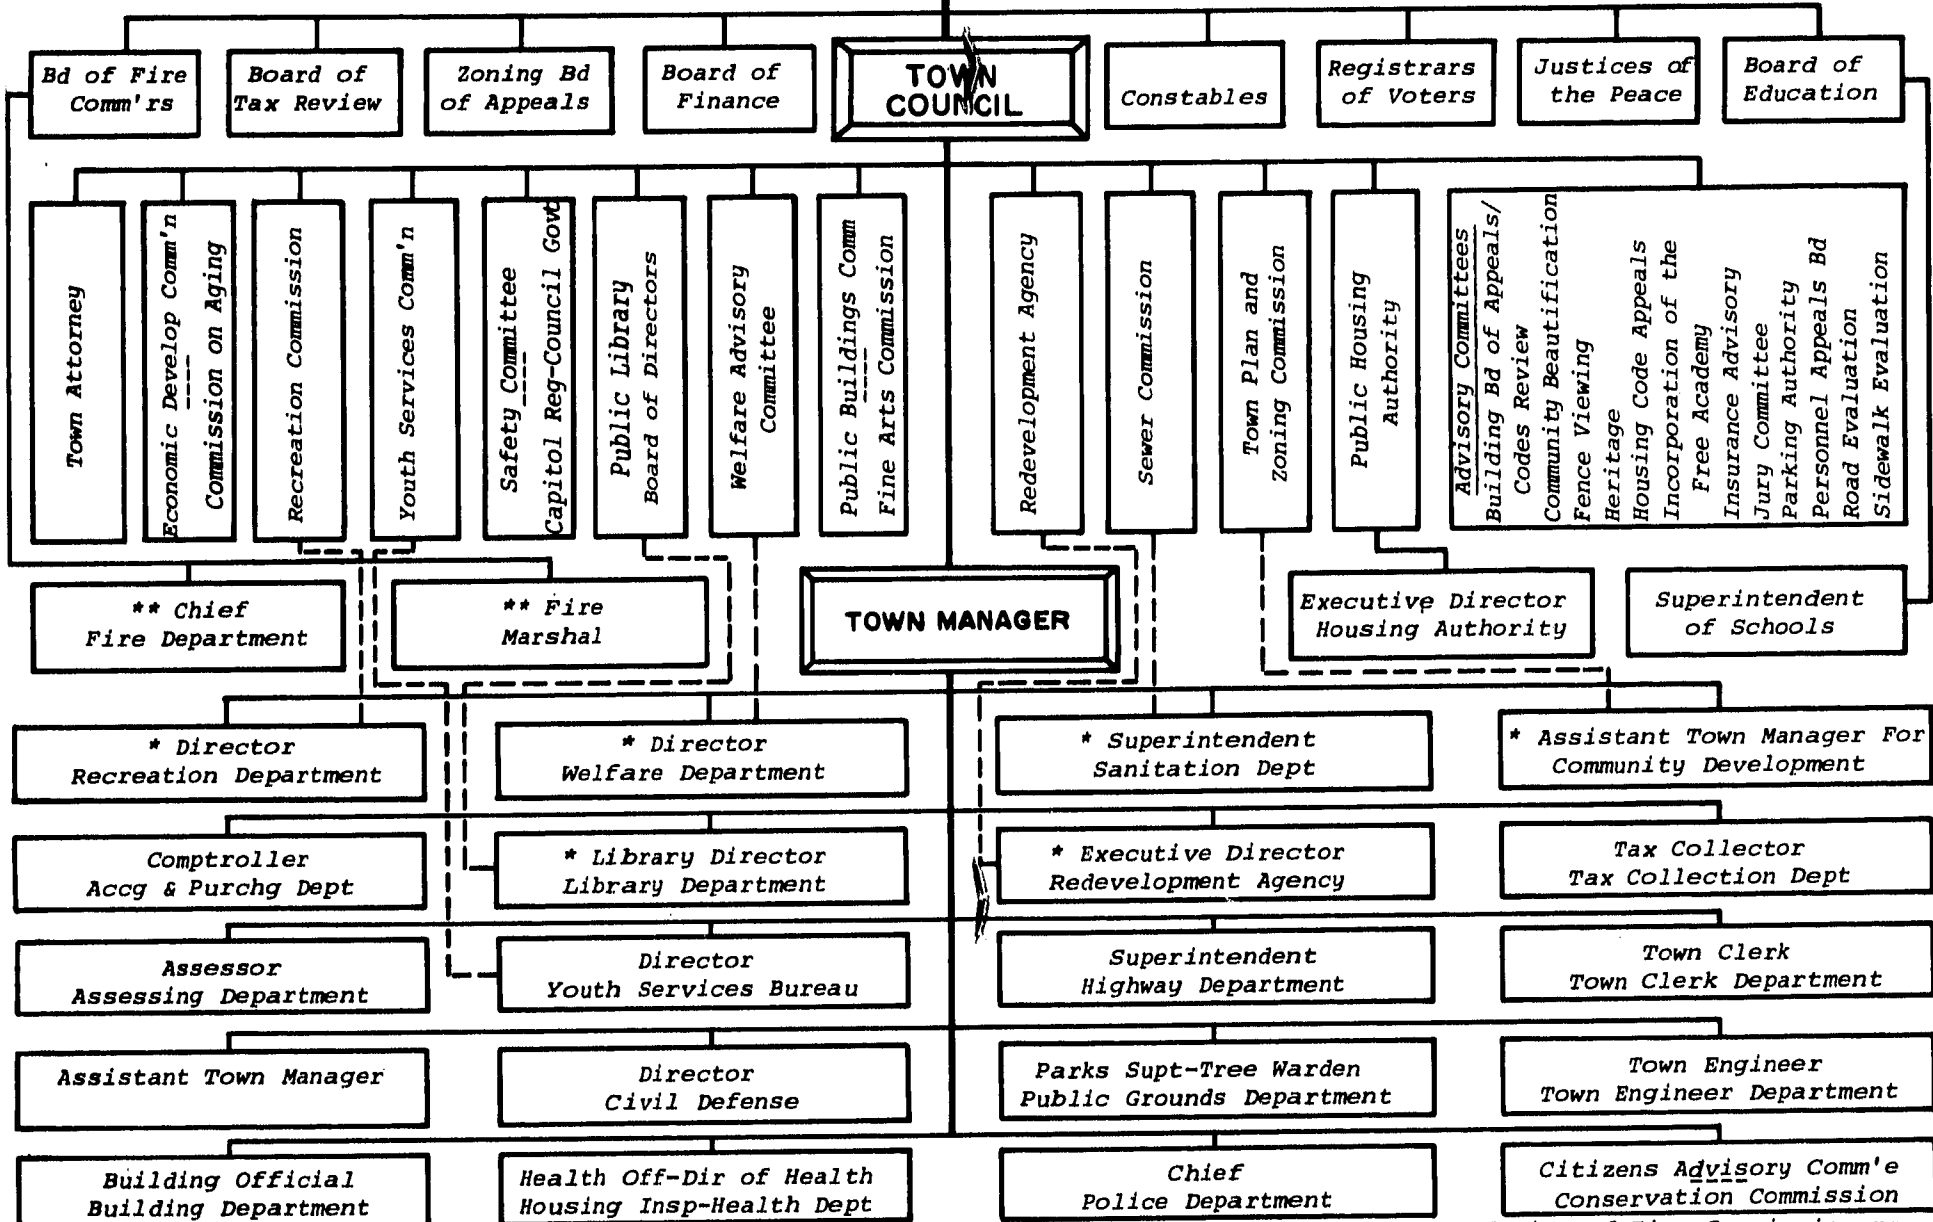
Bd of Fire Comm'rs

Board of Tax Review

Zoning Bd of Appeals

Board of Finance

TOWN COUNCIL

Constables

Registrars of Voters

Justices of the Peace

Board of Education

Town Attorney

Economic Develop Comm'n
Commission on Aging

Recreation Commission

Youth Services Comm'n

Safety Committee
Capitol Reg-Council Govt

Public Library
Board of Directors

Welfare Advisory Committee

Public Buildings Comm
Fine Arts Commission

Redevelopment Agency

Sewer Commission

Town Plan and Zoning Commission

Public Housing Authority

Advisory Committees
Building Bd of Appeals/ Codes Review
Community Beautification
Fence Viewing
Heritage
Housing Code Appeals
Incorporation of the Free Academy
Insurance Advisory
Jury Committee
Parking Authority
Personnel Appeals Bd
Road Evaluation
Sidewalk Evaluation

** Chief
Fire Department

** Fire
Marshal

TOWN MANAGER

Executive Director
Housing Authority

Superintendent
of Schools

* Director
Recreation Department

* Director
Welfare Department

* Superintendent
Sanitation Dept

* Assistant Town Manager For
Community Development

Comptroller
Accg & Purchg Dept

* Library Director
Library Department

* Executive Director
Redevelopment Agency

Tax Collector
Tax Collection Dept

Assessor
Assessing Department

Director
Youth Services Bureau

Superintendent
Highway Department

Town Clerk
Town Clerk Department

Assistant Town Manager

Director
Civil Defense

Parks Supt-Tree Warden
Public Grounds Department

Town Engineer
Town Engineer Department

Building Official
Building Department

Health Off-Dir of Health
Housing Insp-Health Dept

Chief
Police Department

Citizens Advisory Comm'e
Conservation Commission